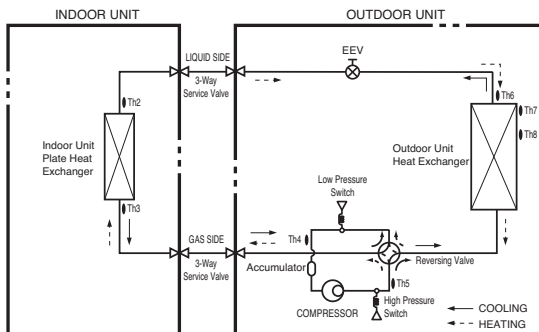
INDOOR UNIT

OUTDOOR UNIT

LIQUID SIDE

3-Way Service Valve

EEV

Th2

Th6

Th7

Th8

Indoor Unit Plate Heat Exchanger

Outdoor Unit Heat Exchanger

Low Pressure Switch

Th3

GAS SIDE

Th4

3-Way Service Valve

Reversing Valve

Accumulator

Th5

High Pressure Switch

COMPRESSOR

COOLING

HEATING